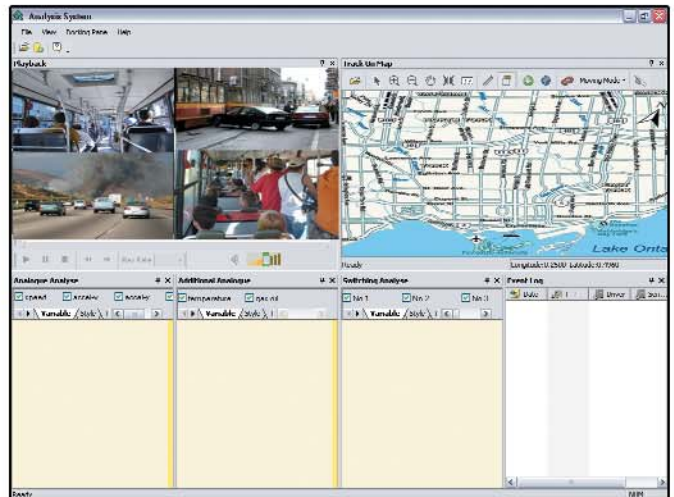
Analysis System

File View Docking Pane Help

Playback

Track On Map

Moving Mode

Lake Onta

Ready

Longitude:0.2500 Latitude:0.7000

Analogue Analyse

speed

accelx

accely

Variable

Style

Additional Analogue

temperature

gas oil

Variable

Style

Switching Analyse

No 1

No 2

No 3

Variable

Style

Event Log

Date

Driver

Ready

NUM